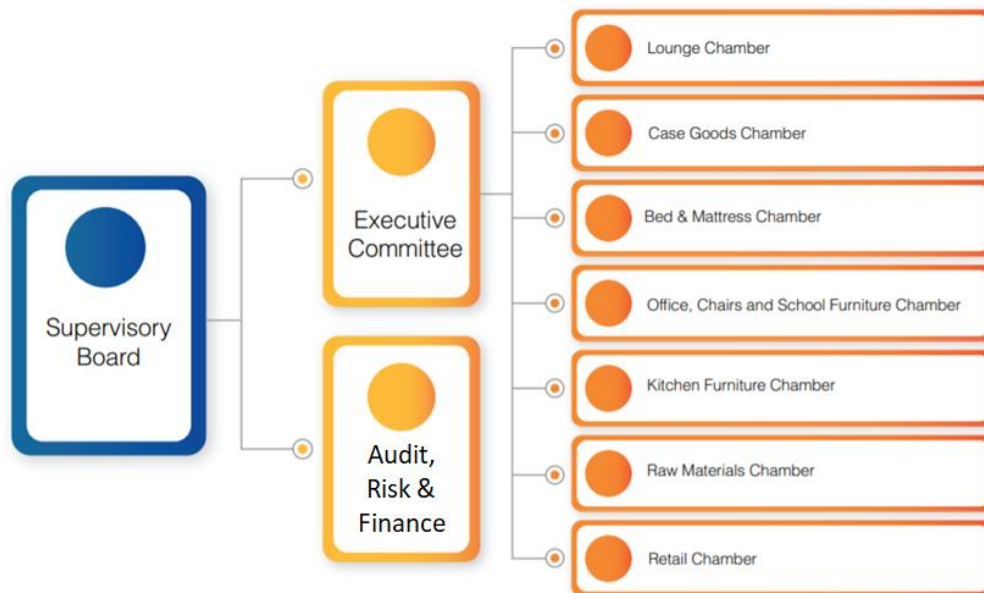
Supervisory Board

Executive Committee

Audit, Risk & Finance

Lounge Chamber

Case Goods Chamber

Bed & Mattress Chamber

Office, Chairs and School Furniture Chamber

Kitchen Furniture Chamber

Raw Materials Chamber

Retail Chamber